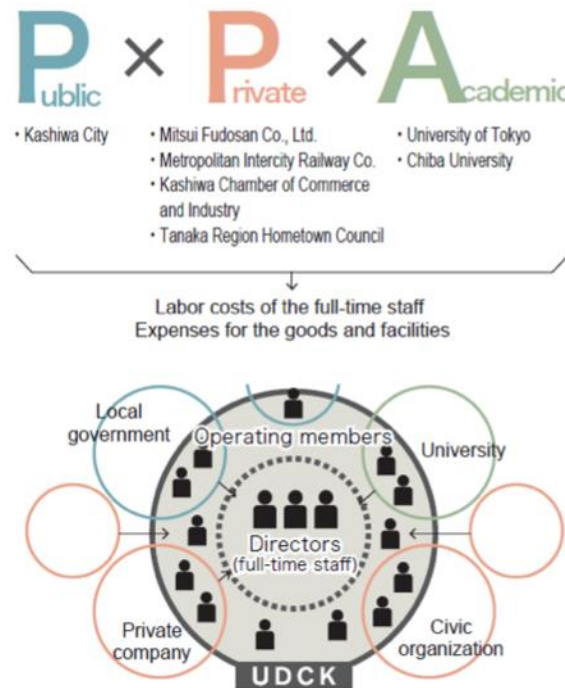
Public × Private × Academic

· Kashiwa City

· Mitsui Fudosan Co., Ltd.
· Metropolitan Intercity Railway Co.
· Kashiwa Chamber of Commerce and Industry
· Tanaka Region Hometown Council

· University of Tokyo
· Chiba University

Labor costs of the full-time staff
Expenses for the goods and facilities

Local government

Operating members

University

Directors (full-time staff)

Private company

Civic organization

UDCK